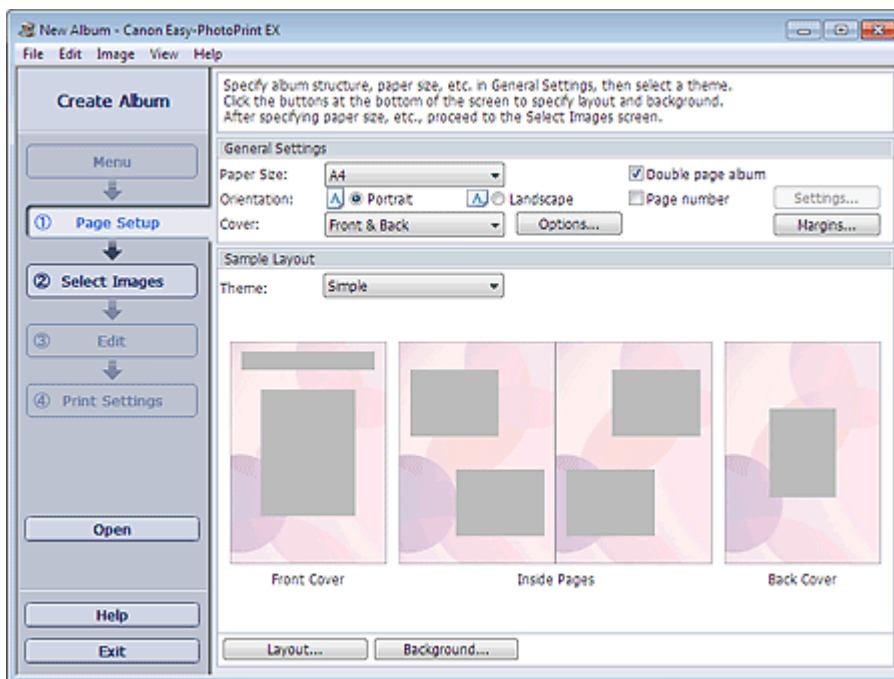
New Album - Canon Easy-PhotoPrint EX
File Edit Image View Help

Create Album

Menu
① Page Setup
② Select Images
③ Edit
④ Print Settings

Open

Help
Exit

Specify album structure, paper size, etc. in General Settings, then select a theme.
Click the buttons at the bottom of the screen to specify layout and background.
After specifying paper size, etc., proceed to the Select Images screen.

General Settings
Paper Size: A4
Orientation: Portrait Landscape
Cover: Front & Back
Options...
Double page album
Page number
Settings...
Margins...

Sample Layout
Theme: Simple

Front Cover
Inside Pages
Back Cover

Layout...
Background...